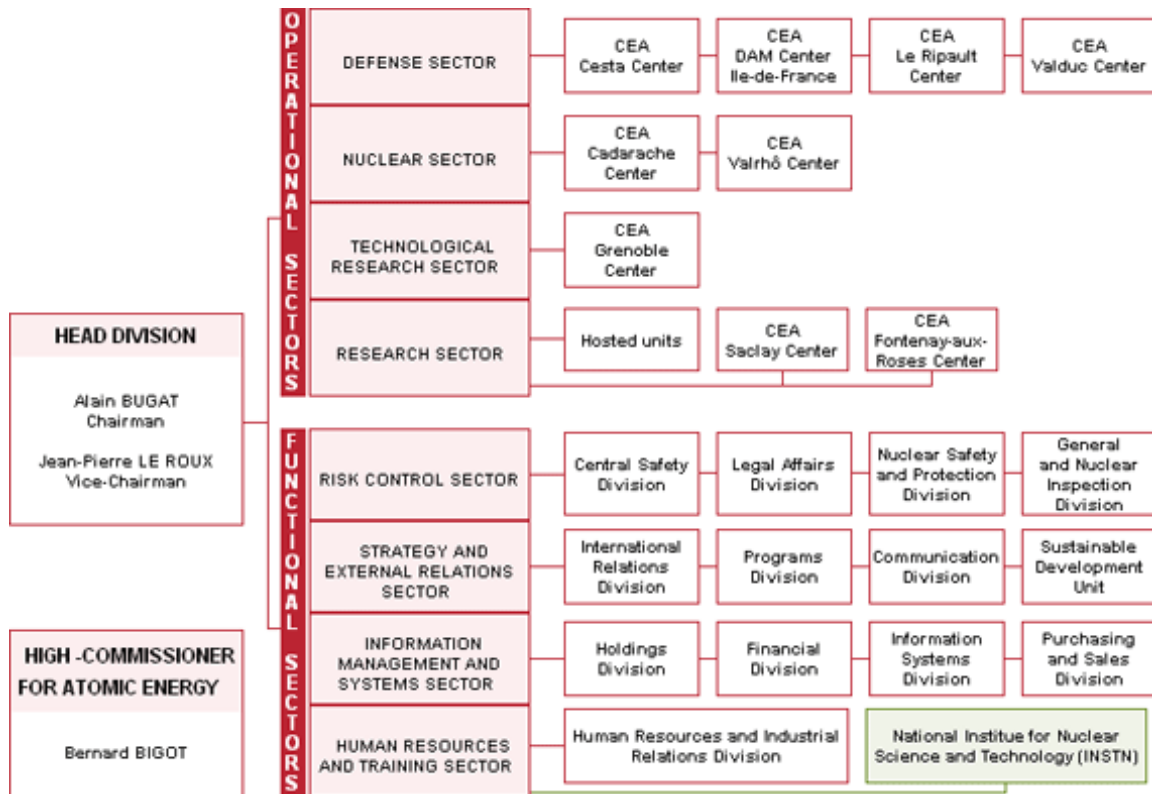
HEAD DIVISION

Alain BUGAT
Chairman

Jean-Pierre LE ROUX
Vice-Chairman

HIGH -COMMISSIONER FOR ATOMIC ENERGY

Bernard BIGOT

OPERATIONAL SECTORS

DEFENSE SECTOR

CEA Cesta Center

CEA DAM Center Ile-de-France

CEA Le Ripault Center

CEA Valduc Center

NUCLEAR SECTOR

CEA Cadarache Center

CEA Valrhô Center

TECHNOLOGICAL RESEARCH SECTOR

CEA Grenoble Center

RESEARCH SECTOR

Hosted units

CEA Saclay Center

CEA Fontenay-aux-Roses Center

FUNCTIONAL SECTORS

RISK CONTROL SECTOR

Central Safety Division

Legal Affairs Division

Nuclear Safety and Protection Division

General and Nuclear Inspection Division

STRATEGY AND EXTERNAL RELATIONS SECTOR

International Relations Division

Programs Division

Communication Division

Sustainable Development Unit

INFORMATION MANAGEMENT AND SYSTEMS SECTOR

Holdings Division

Financial Division

Information Systems Division

Purchasing and Sales Division

HUMAN RESOURCES AND TRAINING SECTOR

Human Resources and Industrial Relations Division

National Institue for Nuclear Science and Technology (INSTN)